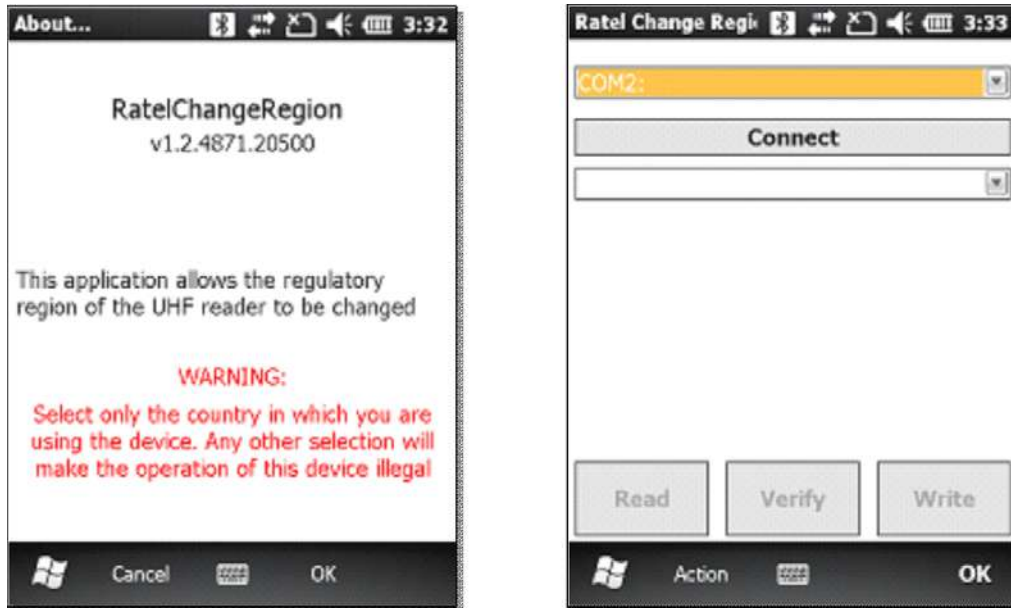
About... 3:32

RatelChangeRegion
v1.2.4871.20500

This application allows the regulatory region of the UHF reader to be changed

WARNING:
Select only the country in which you are using the device. Any other selection will make the operation of this device illegal

Cancel OK

Ratel Change Regi 3:33

COM2:

Connect

Read Verify Write

Action OK